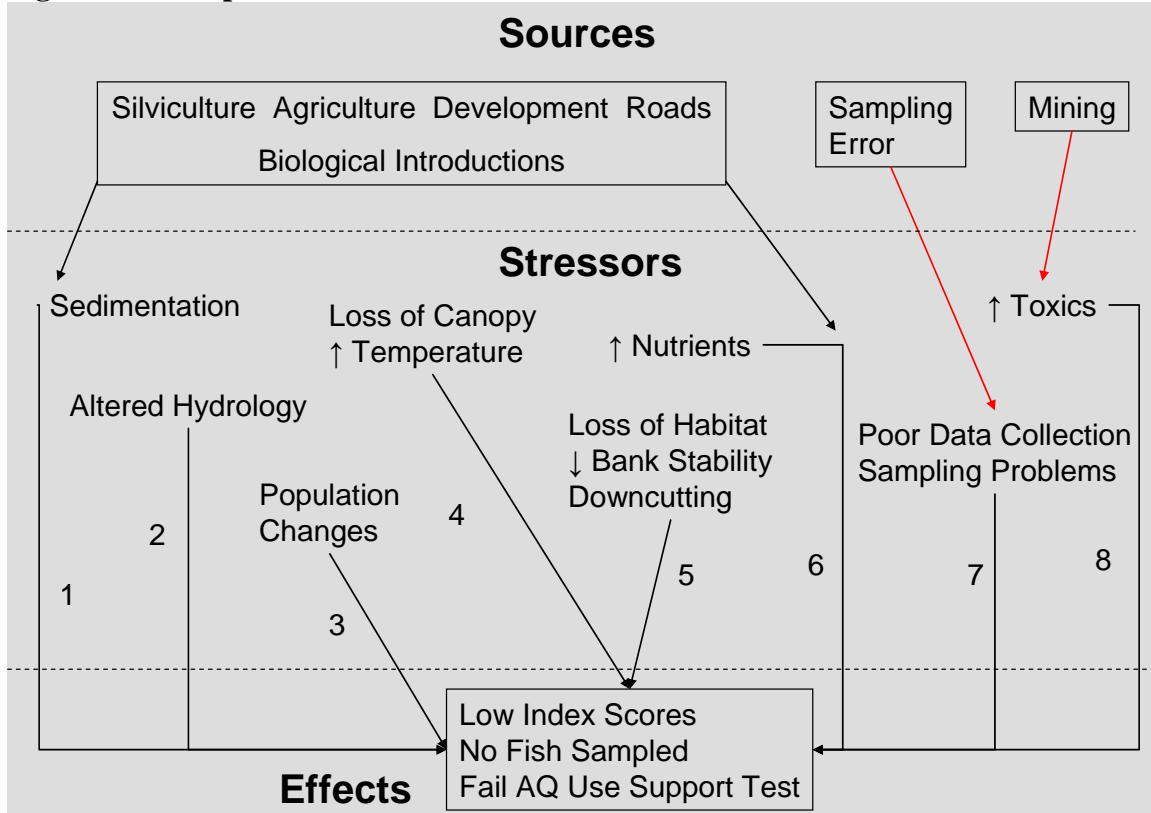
Sources

Silviculture Agriculture Development Roads
Biological Introductions

Sampling Error

Mining

Stressors

Sedimentation

Loss of Canopy
↑ Temperature

↑ Nutrients

↑ Toxics

Altered Hydrology

Loss of Habitat
↓ Bank Stability
Downcutting

Poor Data Collection
Sampling Problems

Population Changes

1

2

3

4

5

6

7

8

Low Index Scores
No Fish Sampled
Fail AQ Use Support Test

Effects